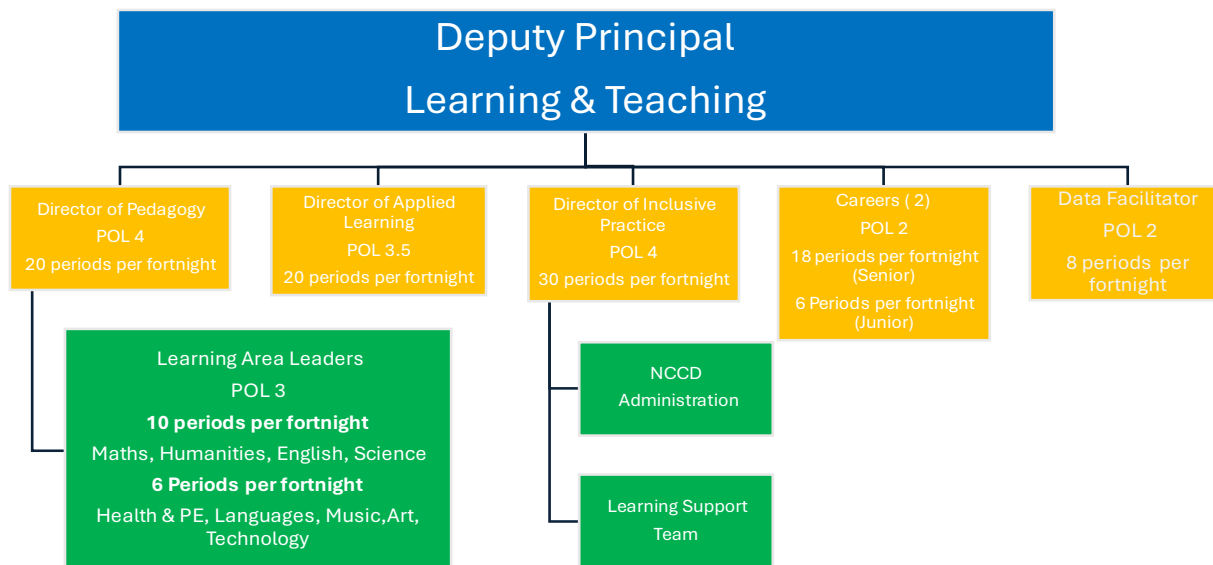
Deputy Principal

Learning & Teaching

Director of Pedagogy

POL 4

20 periods per fortnight

Director of Applied Learning

POL 3.5

20 periods per fortnight

Director of Inclusive Practice

POL 4

30 periods per fortnight

Careers ( 2)

POL 2

18 periods per fortnight (Senior)

6 Periods per fortnight (Junior)

Data Facilitator

POL 2

8 periods per fortnight

Learning Area Leaders

POL 3

**10 periods per fortnight**

Maths, Humanities, English, Science

**6 Periods per fortnight**

Health & PE, Languages, Music,Art, Technology

NCCD Administration

Learning Support Team